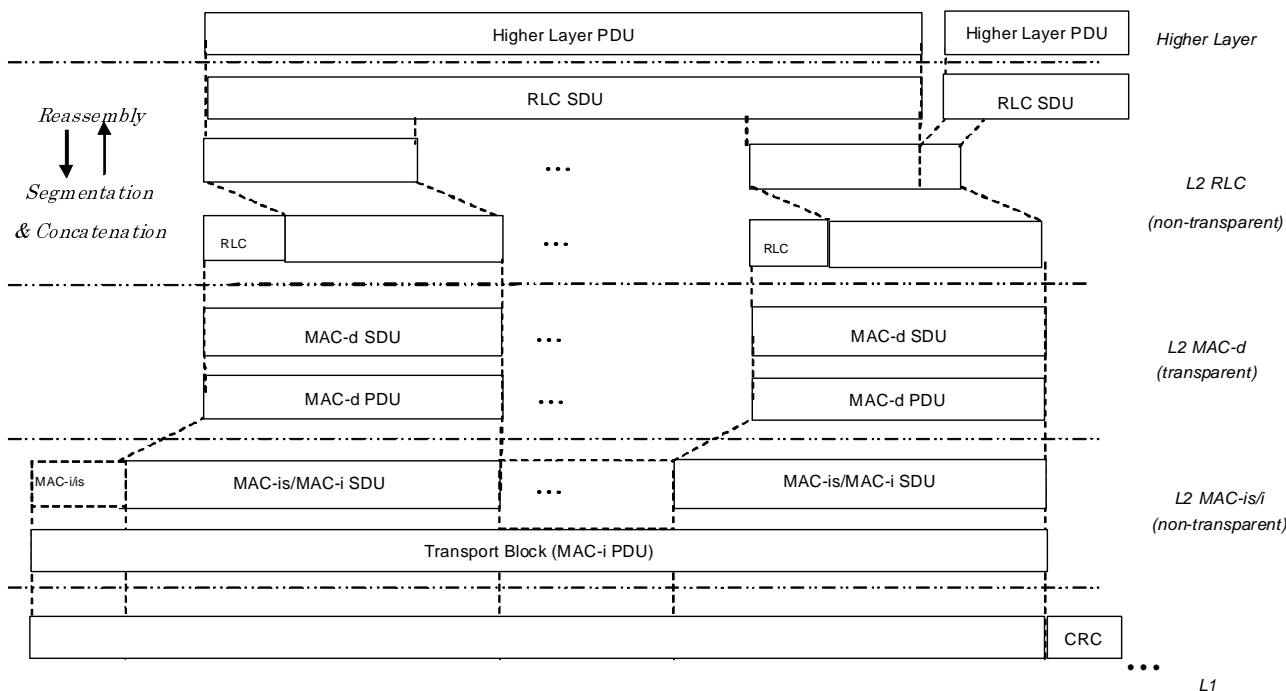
Higher Layer PDU

Higher Layer PDU

Higher Layer

Reassembly

RLC SDU

RLC SDU

...

Segmentation

L2 RLC

& Concatenation

RLC

...

RLC

(non-transparent)

MAC-d SDU

...

MAC-d SDU

L2 MAC-d

(transparent)

MAC-d PDU

...

MAC-d PDU

MAC-i/is

MAC-is/MAC-i SDU

...

MAC-is/MAC-i SDU

L2 MAC-is/i

(non-transparent)

Transport Block (MAC-i PDU)

CRC

...

L1